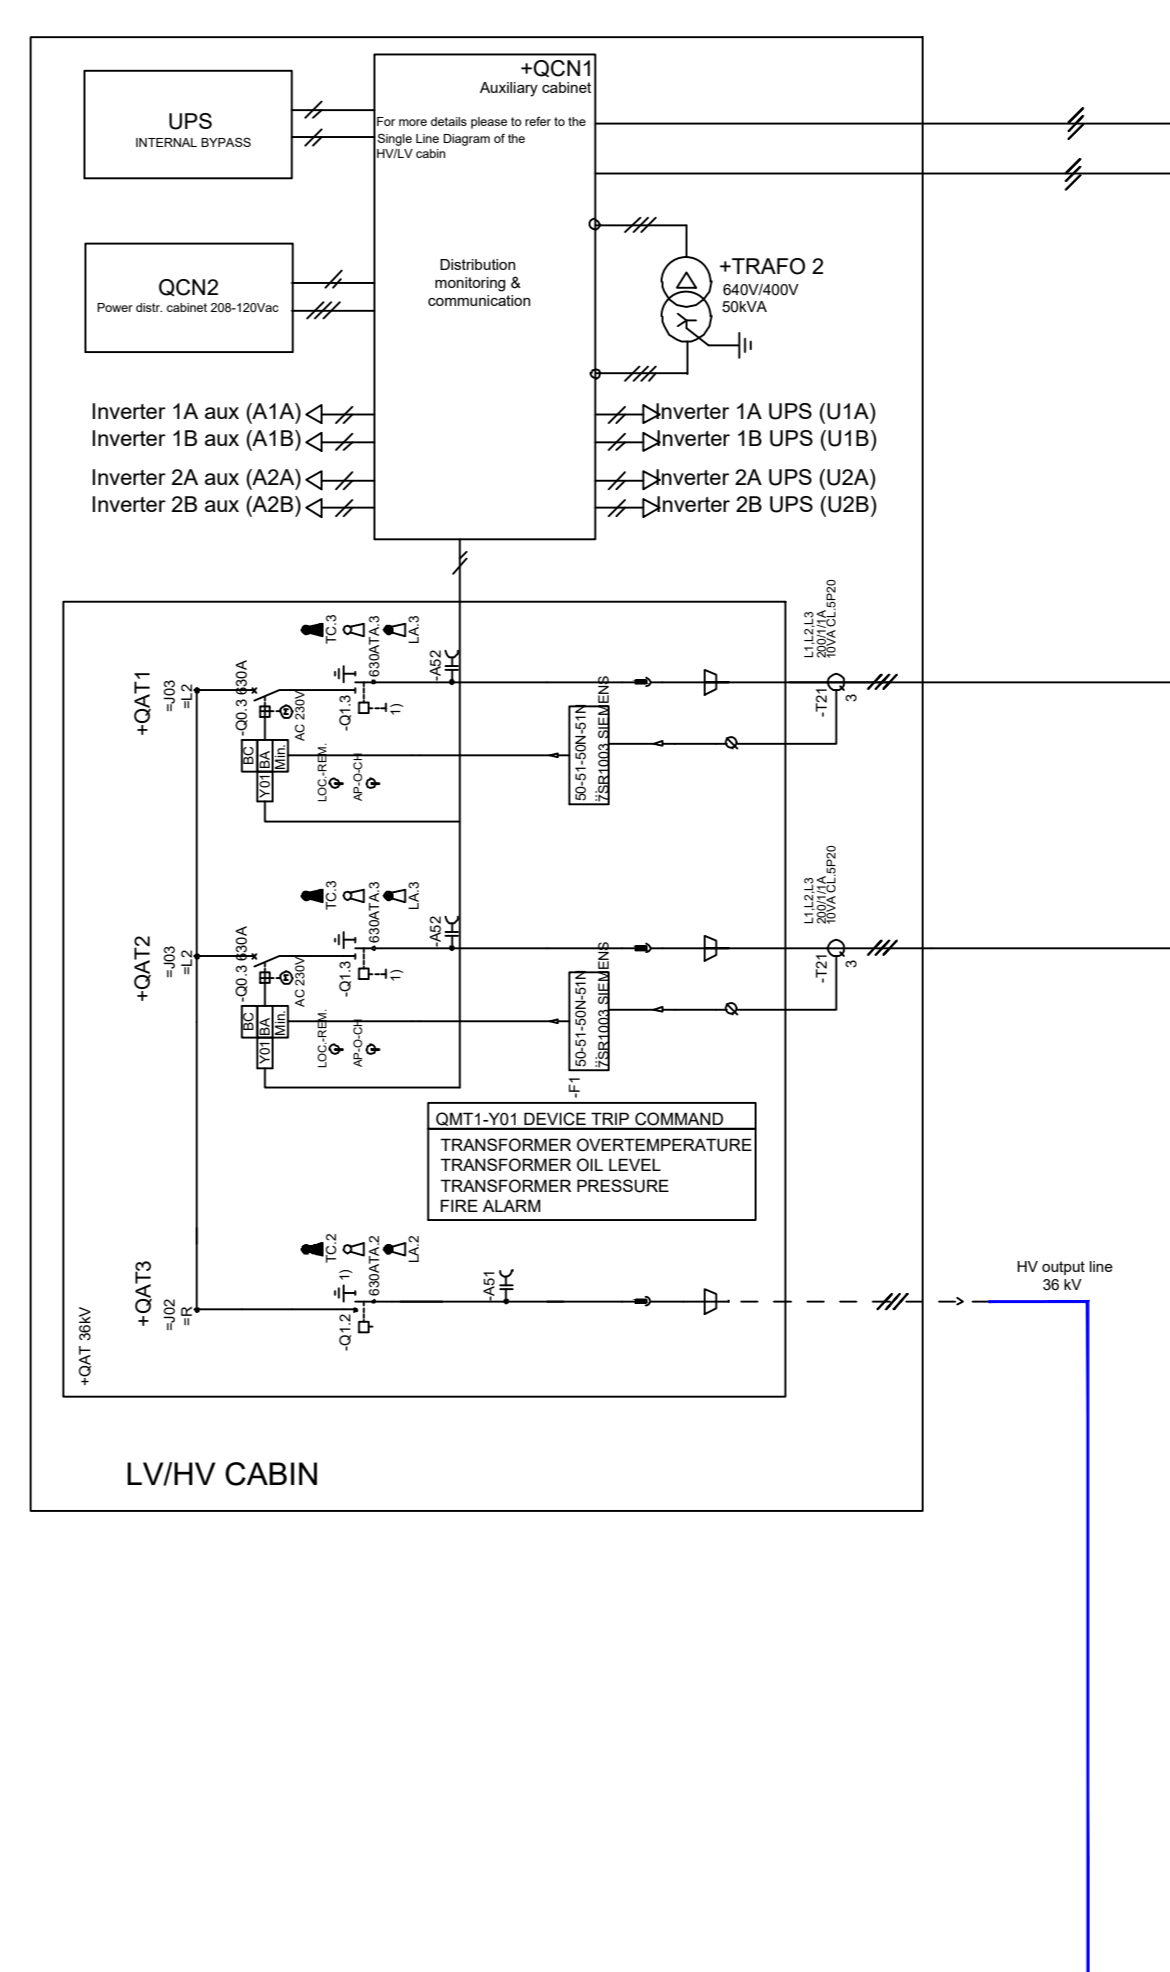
UPS
INTERNAL BYPASS

+QCN1
Auxiliary cabinet
For more details please to refer to the Single Line Diagram of the HV/LV cabin

QCN2
Power distr. cabinet 208-120Vac

Distribution monitoring & communication

+TRAFO 2
640V/400V
50kVA

Inverter 1A aux (A1A)
Inverter 1B aux (A1B)
Inverter 2A aux (A2A)
Inverter 2B aux (A2B)

Inverter 1A UPS (U1A)
Inverter 1B UPS (U1B)
Inverter 2A UPS (U2A)
Inverter 2B UPS (U2B)

+QAT1
=J03
=L2
-Q0.3 630A
AC 230V
BC
BA
Min.
Y01
LOC.-REM.
AP-O-CH
TC.3
630ATA.3
LA.3
-Q1.3
1)
-A52
50-51-50N-51N
7SR1003 SIEMENS
L1,L2,L3
200/1/1A
10VA CL.5P20
-T21
3

+QAT2
=J03
=L2
-Q0.3 630A
AC 230V
BC
BA
Min.
Y01
LOC.-REM.
AP-O-CH
TC.3
630ATA.3
LA.3
-Q1.3
1)
-A52
50-51-50N-51N
7SR1003 SIEMENS
-F1
L1,L2,L3
200/1/1A
10VA CL.5P20
-T21
3

QMT1-Y01 DEVICE TRIP COMMAND
TRANSFORMER OVERTEMPERATURE
TRANSFORMER OIL LEVEL
TRANSFORMER PRESSURE
FIRE ALARM

+QAT3
=J02
=R
TC.2
630ATA.2
LA.2
-Q1.2
1)
-A51

HV output line
36 kV

+QAT 36kV

LV/HV CABIN